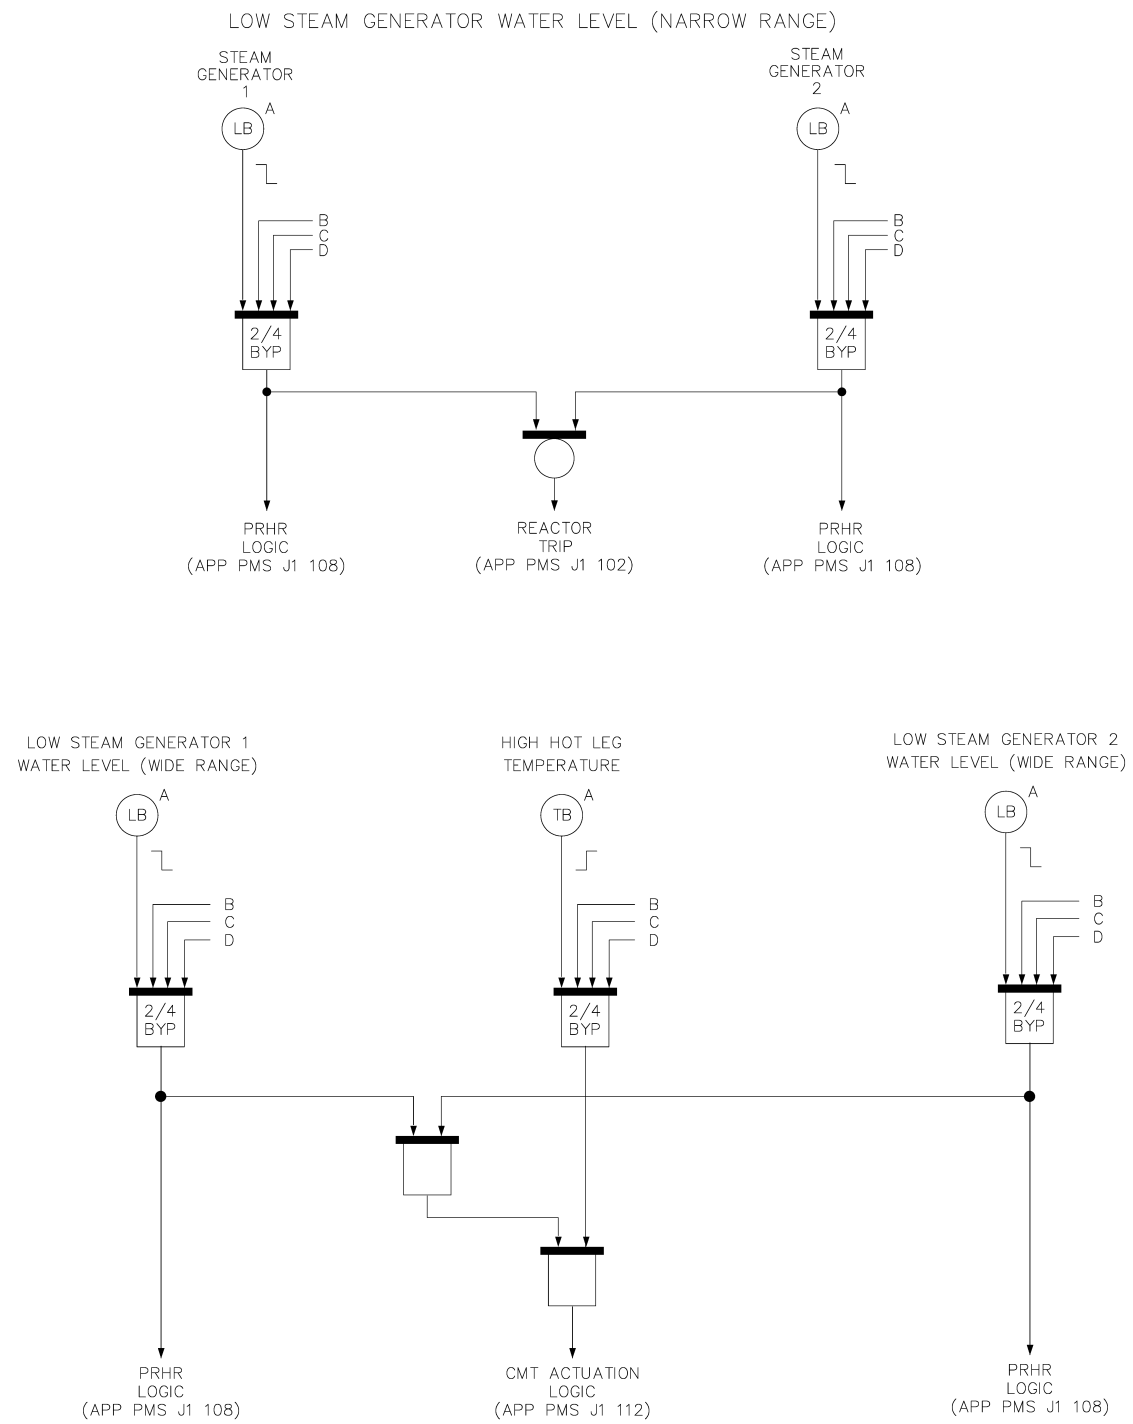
LOW STEAM GENERATOR WATER LEVEL (NARROW RANGE)

STEAM GENERATOR 1

LB A

B
C
D

2/4
BYP

STEAM GENERATOR 2

LB A

B
C
D

2/4
BYP

PRHR LOGIC (APP PMS J1 108)

REACTOR TRIP (APP PMS J1 102)

PRHR LOGIC (APP PMS J1 108)

LOW STEAM GENERATOR 1 WATER LEVEL (WIDE RANGE)

LB A

B
C
D

2/4
BYP

HIGH HOT LEG TEMPERATURE

TB A

B
C
D

2/4
BYP

LOW STEAM GENERATOR 2 WATER LEVEL (WIDE RANGE)

LB A

B
C
D

2/4
BYP

PRHR LOGIC (APP PMS J1 108)

CMT ACTUATION LOGIC (APP PMS J1 112)

PRHR LOGIC (APP PMS J1 108)